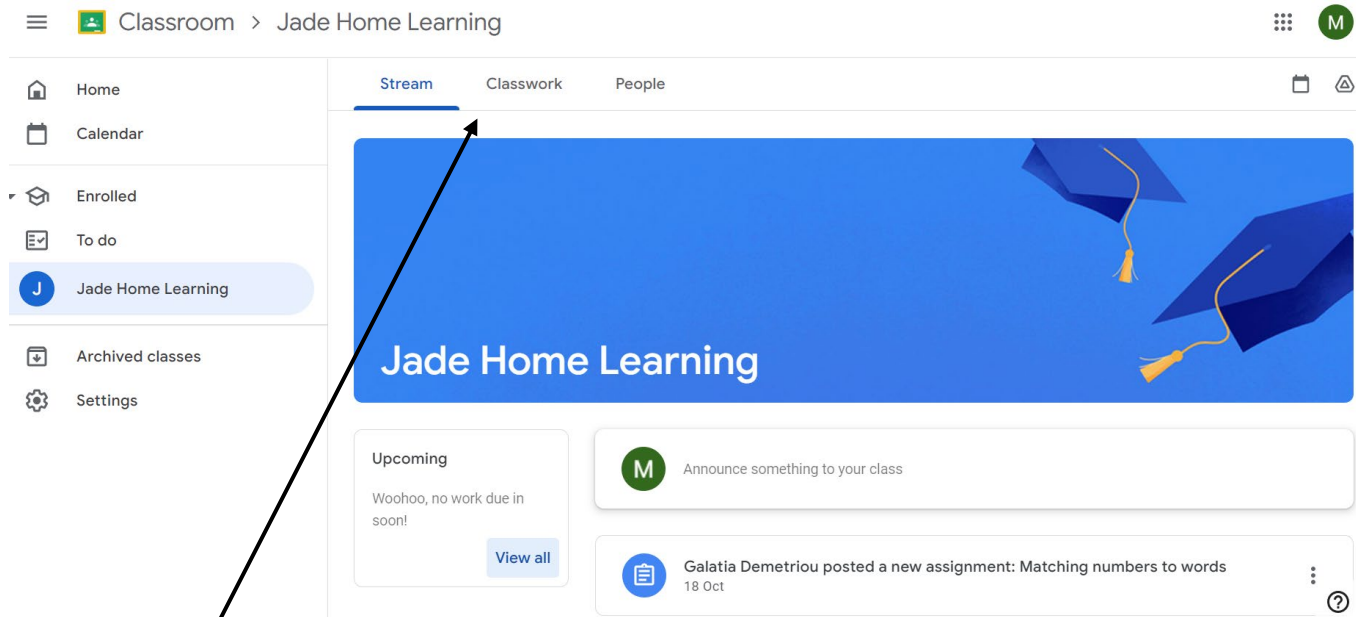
Classroom > Jade Home Learning

M

Home

Calendar

Enrolled

To do

J Jade Home Learning

Archived classes

Settings

Stream Classwork People

Jade Home Learning

Upcoming

Woohoo, no work due in soon!

View all

M Announce something to your class

Galatia Demetriou posted a new assignment: Matching numbers to words
18 Oct